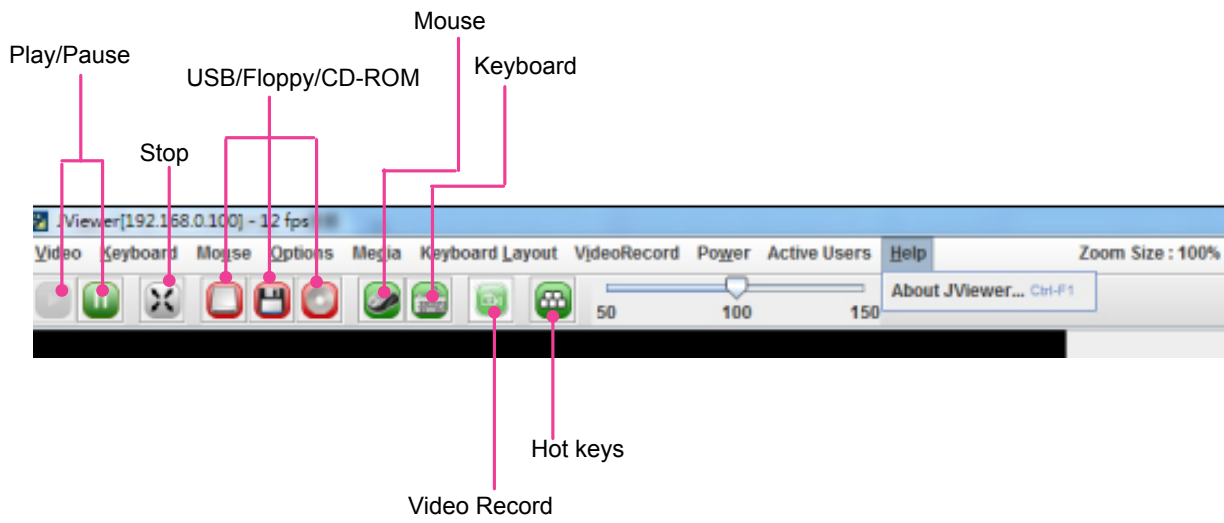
Mouse

Play/Pause

USB/Floppy/CD-ROM

Keyboard

Stop

JViewer[192.168.0.100] - 12 fps

Video Keyboard Mouse Options Media Keyboard Layout VideoRecord Power Active Users Help Zoom Size : 100%

About JViewer... Ctrl-F1

50 100 150

Hot keys

Video Record